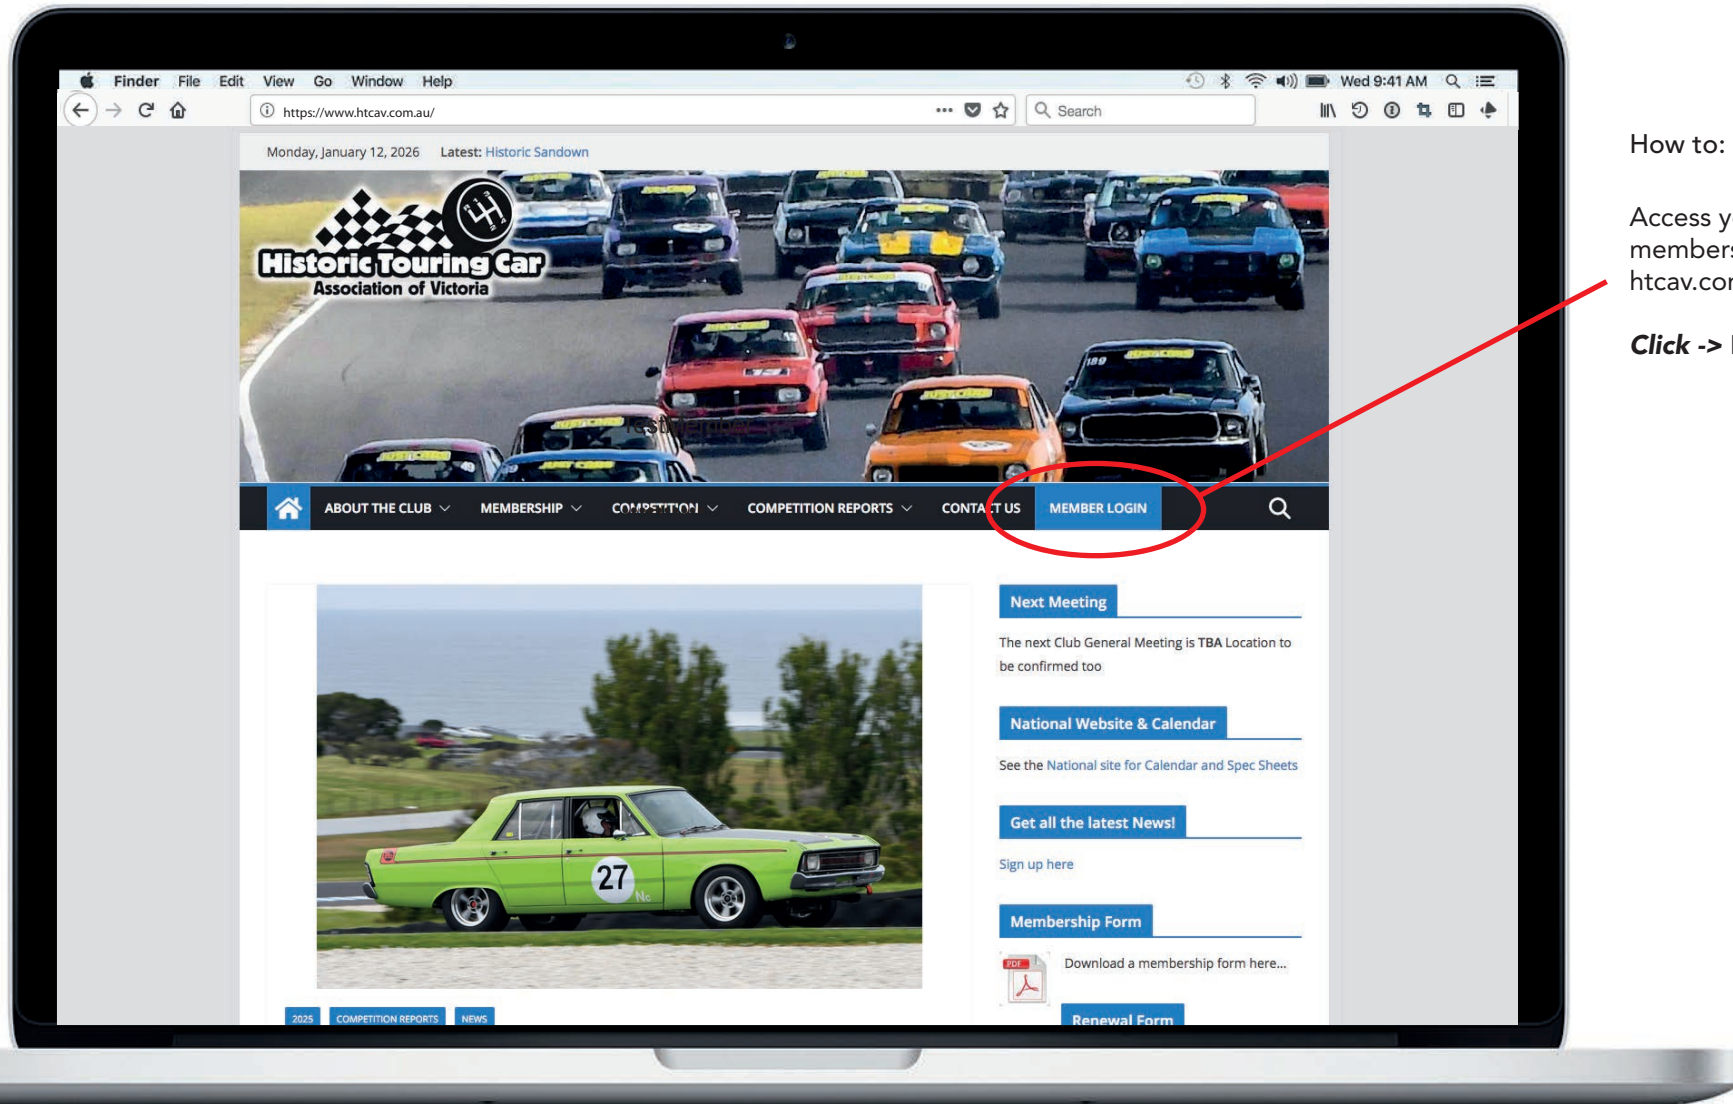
Finder File Edit View Go Window Help

Wed 9:41 AM

https://www.htcav.com.au/

Search

Monday, January 12, 2026 Latest: Historic Sandown

Historic Touring Car Association of Victoria

ABOUT THE CLUB MEMBERSHIP COMPETITION COMPETITION REPORTS CONTACT US MEMBER LOGIN

Next Meeting

The next Club General Meeting is TBA Location to be confirmed too

National Website & Calendar

See the National site for Calendar and Spec Sheets

Get all the latest News!

Sign up here

Membership Form

PDF

Download a membership form here...

Renewal Form

2025 COMPETITION REPORTS NEWS

27

How to:

Access y
member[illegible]
htcav.co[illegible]

Click -> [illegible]